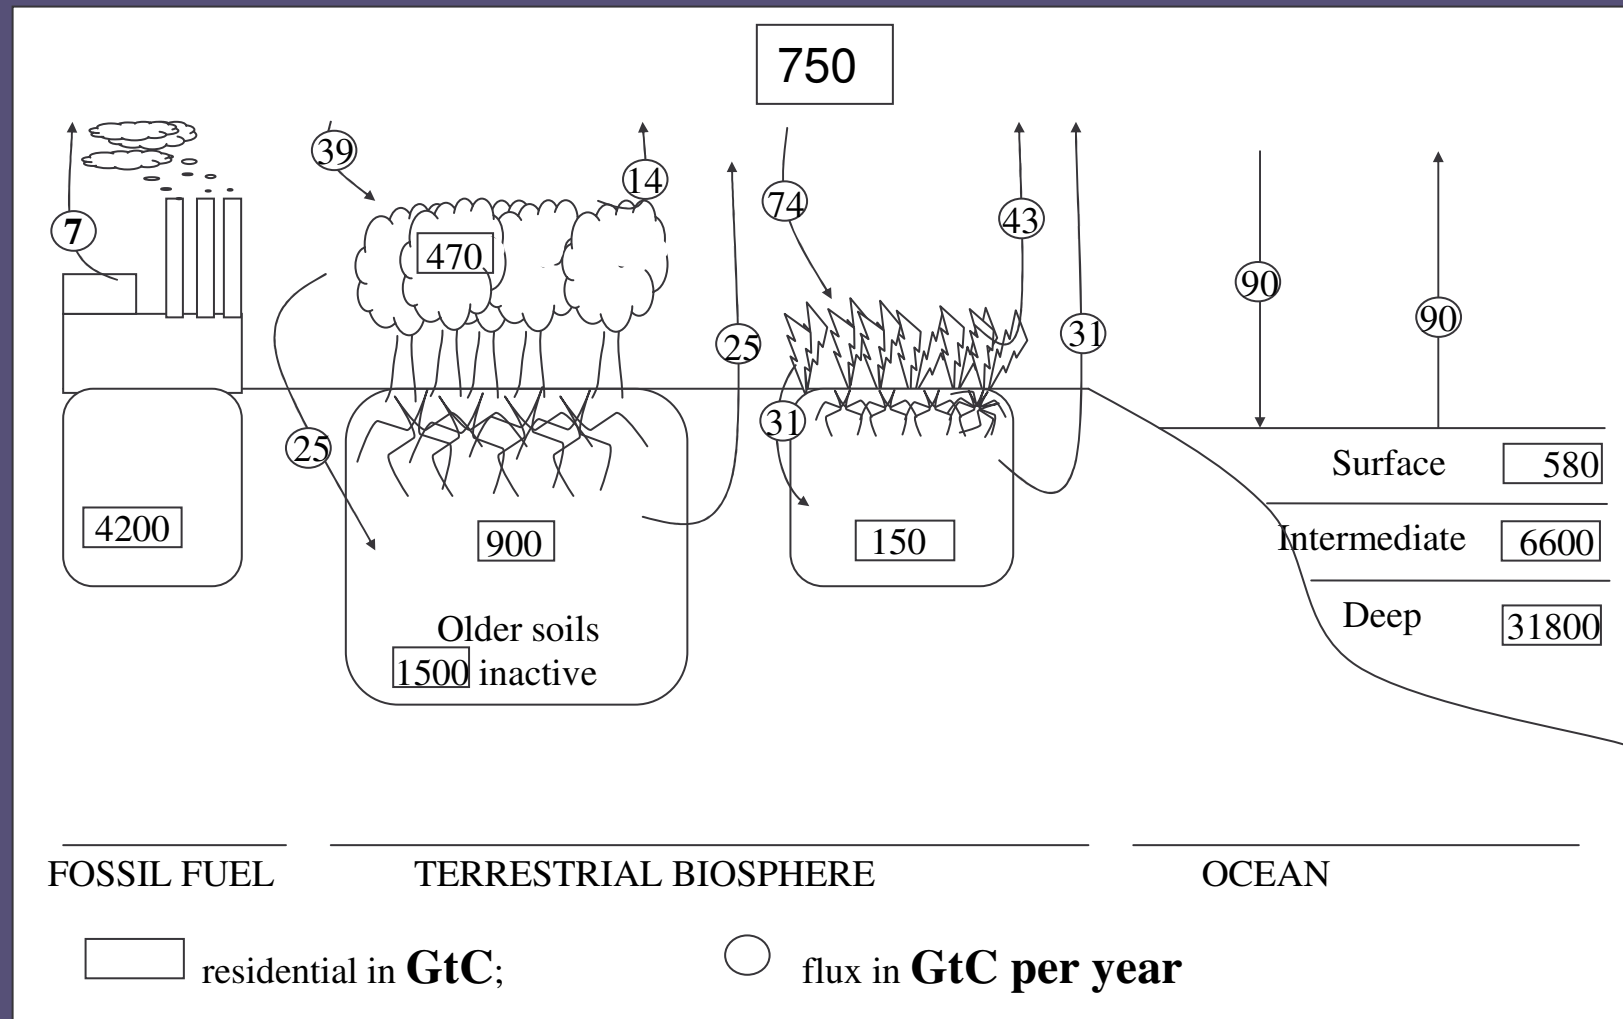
750

7

39

14

470

74

43

25

90

90

31

25

31

4200

900

150

Surface 580

Intermediate 6600

Deep 31800

Older soils
1500 inactive

FOSSIL FUEL

TERRESTRIAL BIOSPHERE

OCEAN

residential in **GtC**; flux in **GtC per year**